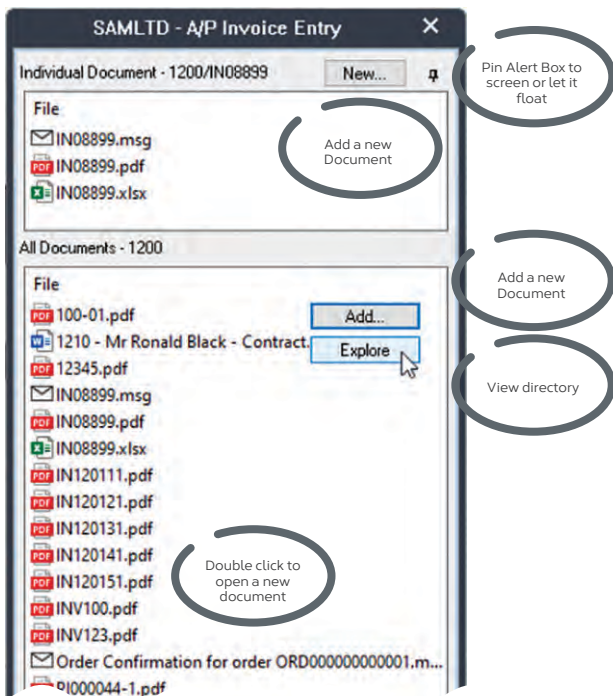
SAMLTD - A/P Invoice Entry ✕

Individual Document - 1200/IN08899 New...

File
IN08899.msg
IN08899.pdf
IN08899.xlsx

Add a new Document

Pin Alert Box to screen or let it float

All Documents - 1200

File
100-01.pdf
1210 - Mr Ronald Black - Contract.
12345.pdf
IN08899.msg
IN08899.pdf
IN08899.xlsx
IN120111.pdf
IN120121.pdf
IN120131.pdf
IN120141.pdf
IN120151.pdf
INV100.pdf
INV123.pdf
Order Confirmation for order ORD000000000001.m...
PI000044-1.pdf

Add...
Explore

Add a new Document

View directory

Double click to open a new document